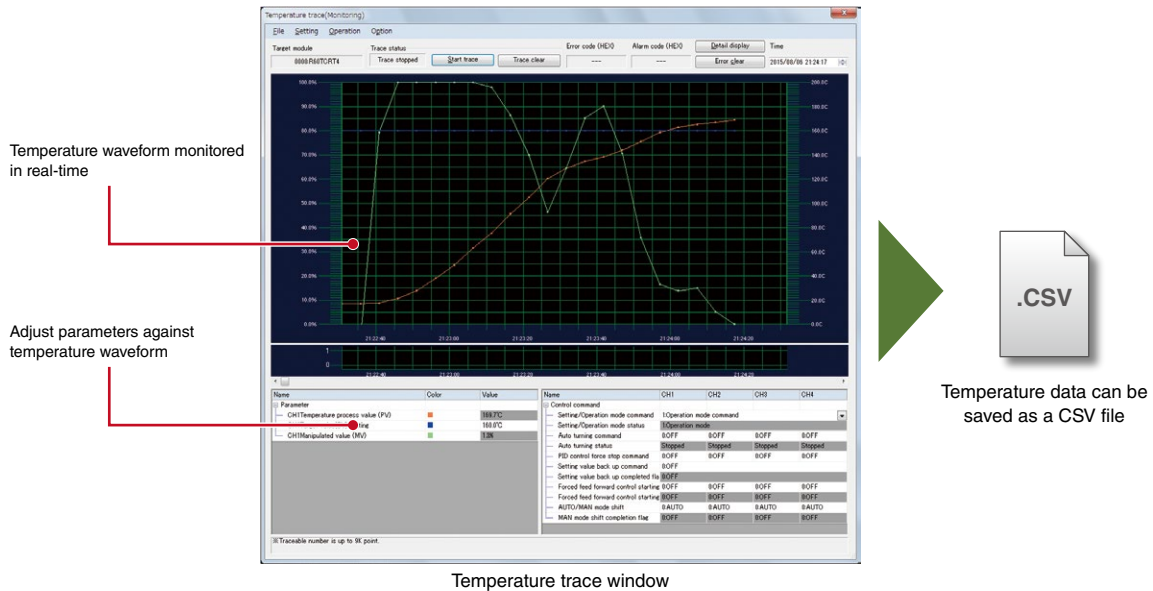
Temperature trace(Monitoring)

File Setting Operation Option

Target module
0000:R60TCRT4

Trace status
Trace stopped

Start trace

Trace clear

Error code (HEX)
---

Alarm code (HEX)
---

Detail display

Error clear

Time
2015/08/06 21:24:17

100.0%
90.0%
80.0%
70.0%
60.0%
50.0%
40.0%
30.0%
20.0%
10.0%
0.0%

200.0C
180.0C
160.0C
140.0C
120.0C
100.0C
80.0C
60.0C
40.0C
20.0C
0.0C

21:22:40 21:23:00 21:23:20 21:23:40 21:24:00 21:24:20

1
0

21:22:40 21:23:00 21:23:20 21:23:40 21:24:00 21:24:20

Temperature waveform monitored in real-time

Adjust parameters against temperature waveform

| Name | Color | Value |
|---|---|---|
| Parameter | | |
| CH1Temperature process value (PV) | | 169.7°C |
| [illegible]ting | | 160.0°C |
| CH1Manipulated value (MV) | | 1.3% |

| Name | CH1 | CH2 | CH3 | CH4 |
|---|---|---|---|---|
| Control command | | | | |
| Setting/Operation mode command | 1:Operation mode command | | | |
| Setting/Operation mode status | 1:Operation mode | | | |
| Auto turning command | 0:OFF | 0:OFF | 0:OFF | 0:OFF |
| Auto turning status | Stopped | Stopped | Stopped | Stopped |
| PID control force stop command | 0:OFF | 0:OFF | 0:OFF | 0:OFF |
| Setting value back up command | 0:OFF | | | |
| Setting value back up completed fla | 0:OFF | | | |
| Forced feed forward control starting | 0:OFF | 0:OFF | 0:OFF | 0:OFF |
| Forced feed forward control starting | 0:OFF | 0:OFF | 0:OFF | 0:OFF |
| AUTO/MAN mode shift | 0:AUTO | 0:AUTO | 0:AUTO | 0:AUTO |
| MAN mode shift completion flag | 0:OFF | 0:OFF | 0:OFF | 0:OFF |

※Traceable number is up to 9K point.

Temperature trace window

.CSV

Temperature data can be saved as a CSV file